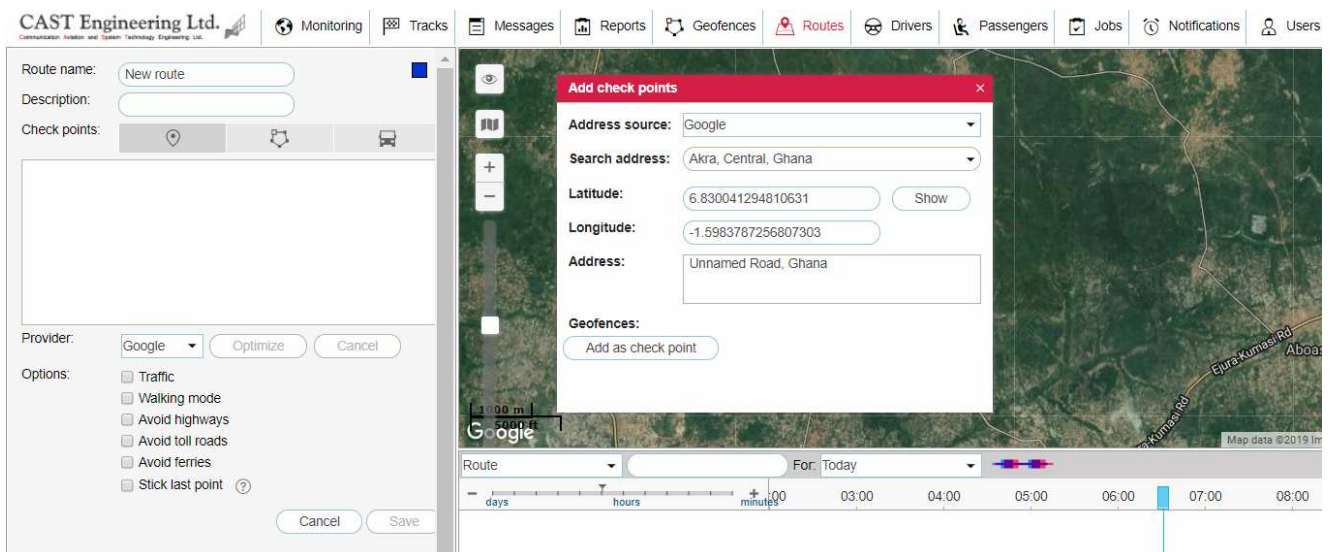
CAST Engineering Ltd.
Communication Aviation and System Technology Engineering Ltd.

Monitoring | Tracks | Messages | Reports | Geofences | Routes | Drivers | Passengers | Jobs | Notifications | Users

Route name: New route
Description:
Check points:

Provider: Google Optimize Cancel
Options:
Traffic
Walking mode
Avoid highways
Avoid toll roads
Avoid ferries
Stick last point ?

Cancel Save

Add check points ×
Address source: Google
Search address: Akra, Central, Ghana
Latitude: 6.830041294810631 Show
Longitude: -1.5983787256807303
Address: Unnamed Road, Ghana
Geofences:
Add as check point

+
−
1000 m
5000 ft
Google
Ejura-Kumasi Rd
Aboas
Kumasi Rd
Map data ©2019 Im

Route For: Today
− days hours minutes + 00 03:00 04:00 05:00 06:00 07:00 08:00